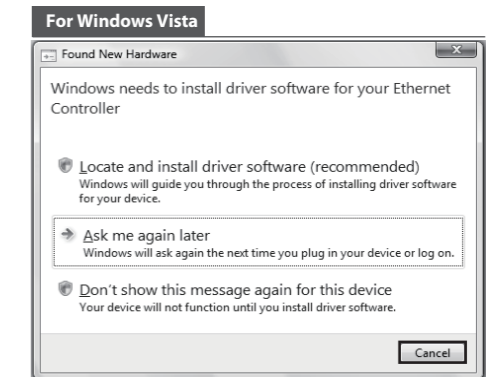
For Windows Vista

Found New Hardware

Windows needs to install driver software for your Ethernet Controller

Locate and install driver software (recommended)
Windows will guide you through the process of installing driver software for your device.

Ask me again later
Windows will ask again the next time you plug in your device or log on.

Don't show this message again for this device
Your device will not function until you install driver software.

Cancel